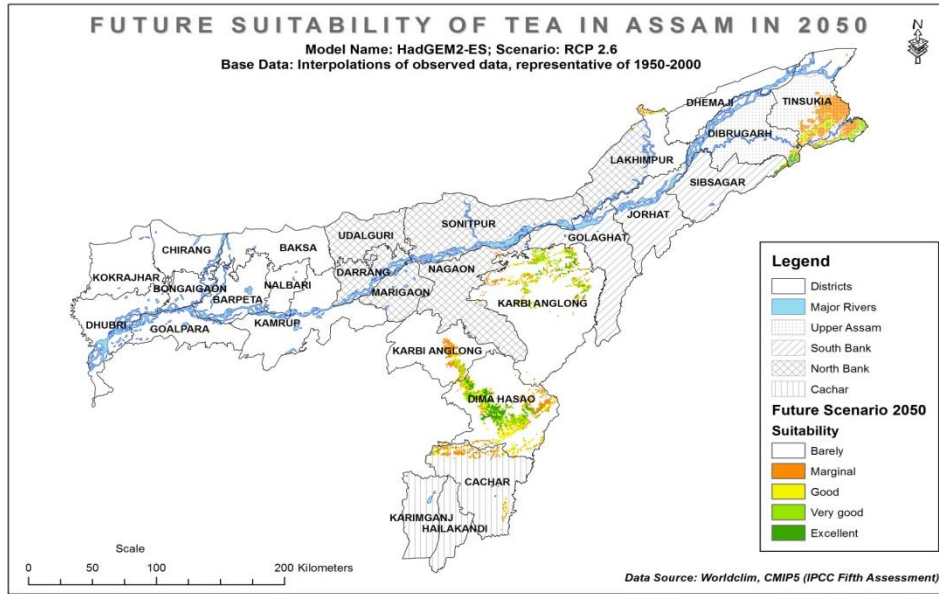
FUTURE SUITABILITY OF TEA IN ASSAM IN 2050

Model Name: HadGEM2-ES; Scenario: RCP 2.6
Base Data: Interpolations of observed data, representative of 1950-2000

N

DHEMAJI
TINSUKIA
DIBRUGARH
LAKHIMPUR
SIBSAGAR
JORHAT
SONITPUR
GOLAGHAT
UDALGURI
BAKSA
CHIRANG
KOKRAJHAR
BONGAIGAON
NALBARI
DARRANG
NAGAON
MARIGAON
BARPETA
DHUBRI
GOALPARA
KAMRUP
KARBI ANGLONG
KARBI ANGLONG
DIMA HASAO
CACHAR
KARIMGANJ
HAILAKANDI

Legend
Districts
Major Rivers
Upper Assam
South Bank
North Bank
Cachar
Future Scenario 2050
Suitability
Barely
Marginal
Good
Very good
Excellent

Scale
0 50 100 200 Kilometers

Data Source: Worldclim, CMIP5 (IPCC Fifth Assessment)